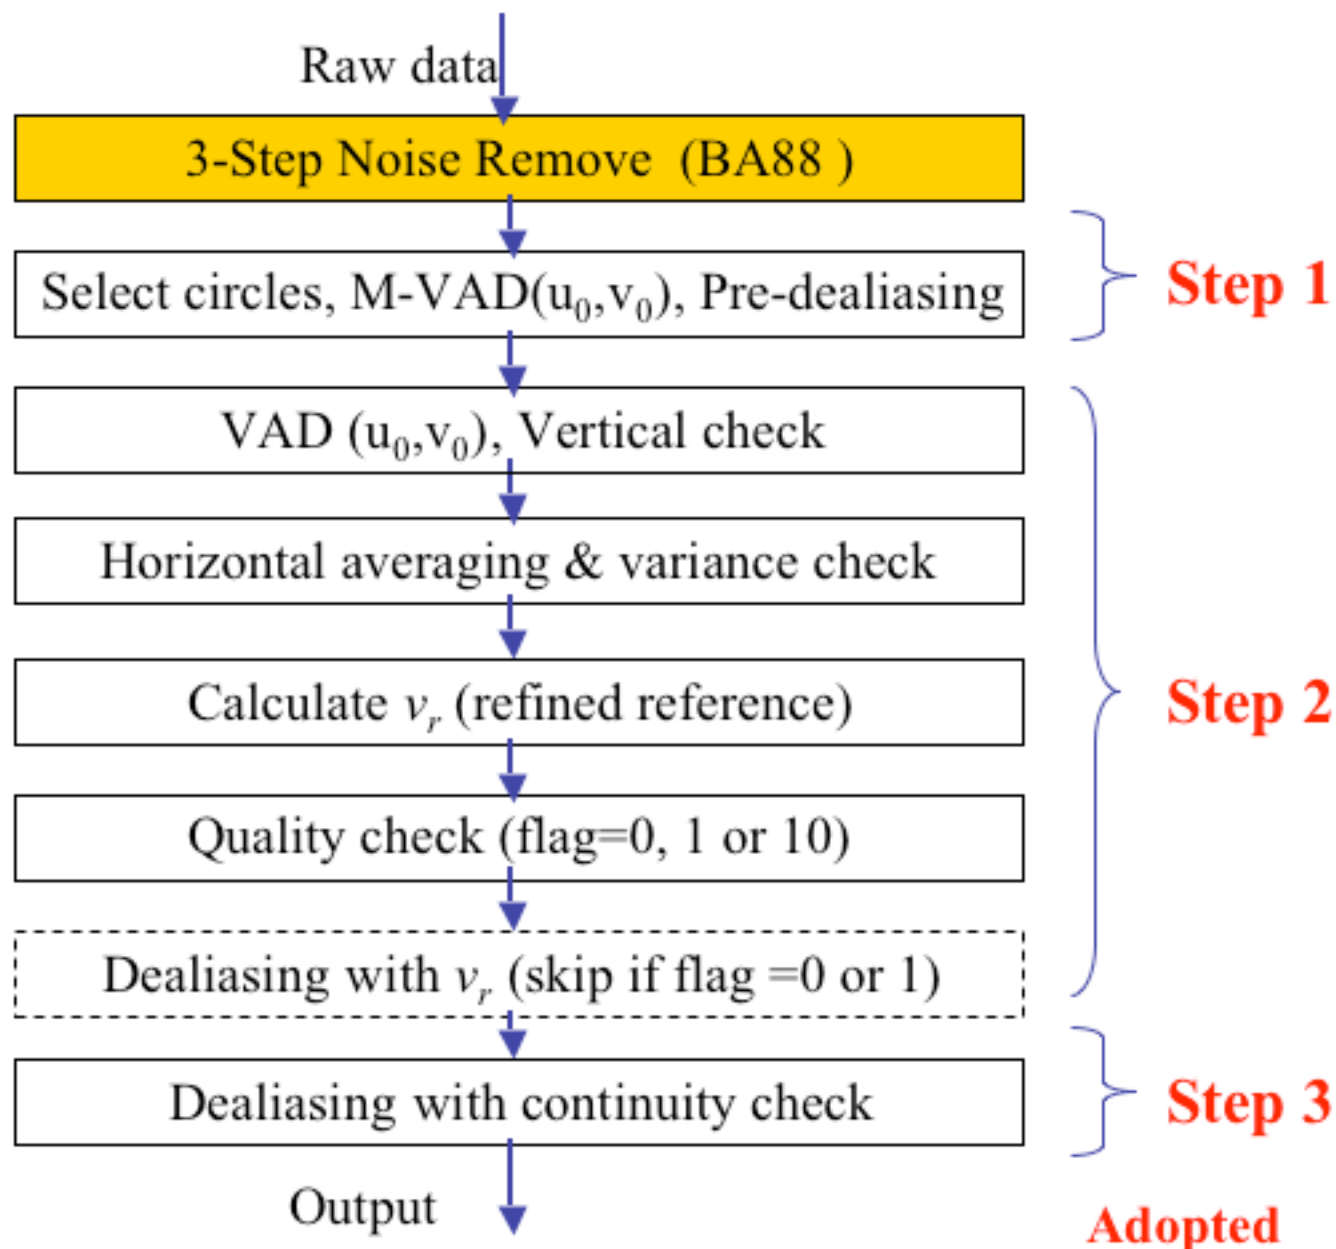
Raw data

3-Step Noise Remove (BA88 )

Select circles, M-VAD($u_0$,$v_0$), Pre-dealiasing

Step 1

VAD ($u_0$,$v_0$), Vertical check

Horizontal averaging & variance check

Calculate $v_r$ (refined reference)

Quality check (flag=0, 1 or 10)

Dealiasing with $v_r$ (skip if flag =0 or 1)

Step 2

Dealiasing with continuity check

Step 3

Output

Adopted